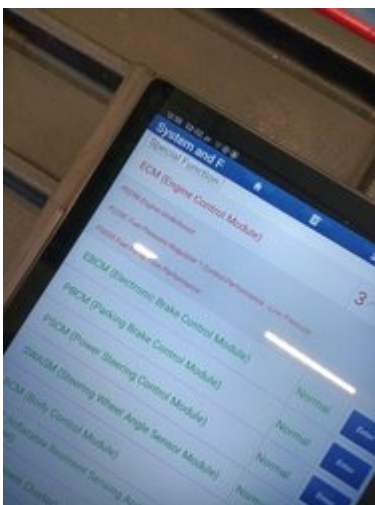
System and F
Special Function

ECM (Engine Control Module)
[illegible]
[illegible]
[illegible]
3
EBCM (Electronic Brake Control Module)
PBCM (Parking Brake Control Module)
PSCM (Power Steering Control Module)
Normal
SWASM (Steering Wheel Angle Sensor Module)
Normal
BCM (Body Control Module)
Normal
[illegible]
Normal